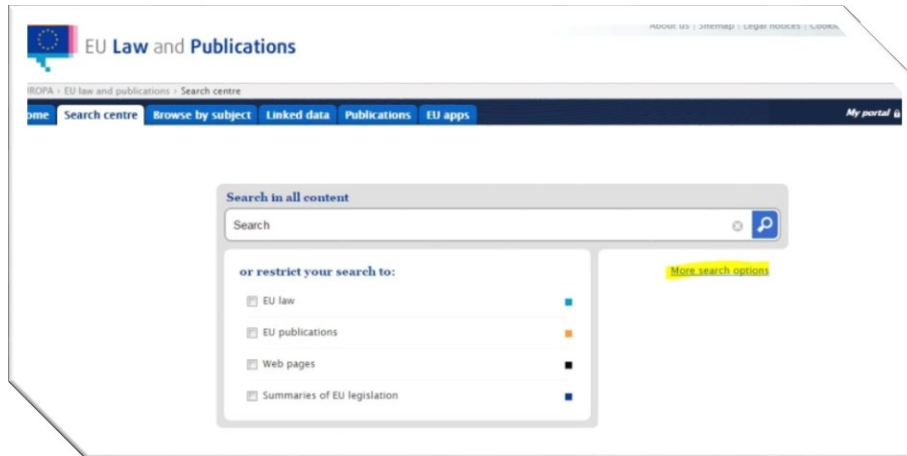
About us | Sitemap | Legal notices | Cookie

EU Law and Publications

UROPA › EU law and publications › Search centre

ome | Search centre | Browse by subject | Linked data | Publications | EU apps

My portal

Search in all content

Search

or restrict your search to:

EU law

EU publications

Web pages

Summaries of EU legislation

More search options